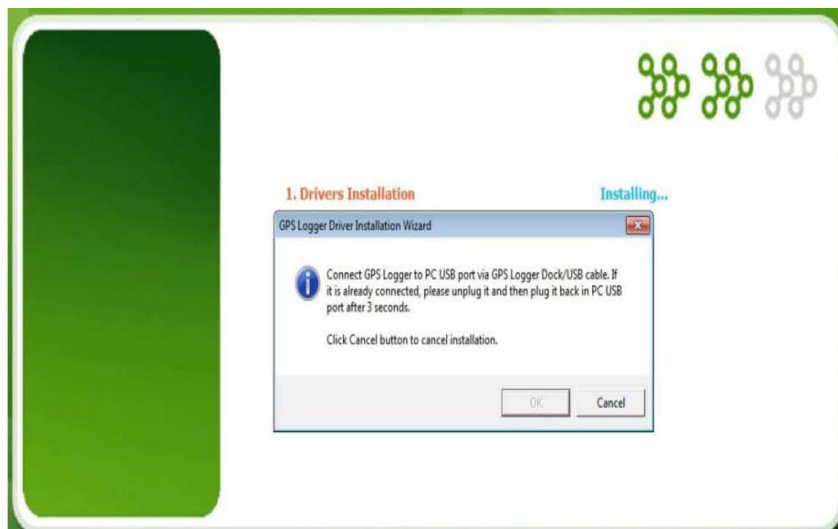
1. Drivers Installation

Installing...

GPS Logger Driver Installation Wizard

Connect GPS Logger to PC USB port via GPS Logger Dock/USB cable. If it is already connected, please unplug it and then plug it back in PC USB port after 3 seconds.

Click Cancel button to cancel installation.

OK

Cancel